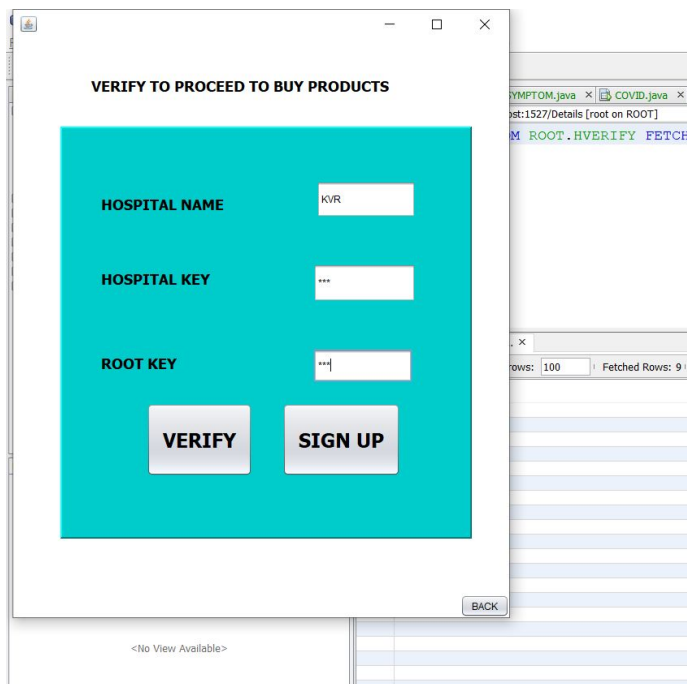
VERIFY TO PROCEED TO BUY PRODUCTS

HOSPITAL NAME
KVR

HOSPITAL KEY
***

ROOT KEY
***

VERIFY
SIGN UP

BACK

SYMPTOM.java ×
COVID.java ×
ost:1527/Details [root on ROOT]
M ROOT.HVERIFY FETCH

. ×
rows: 100
Fetched Rows: 9

<No View Available>